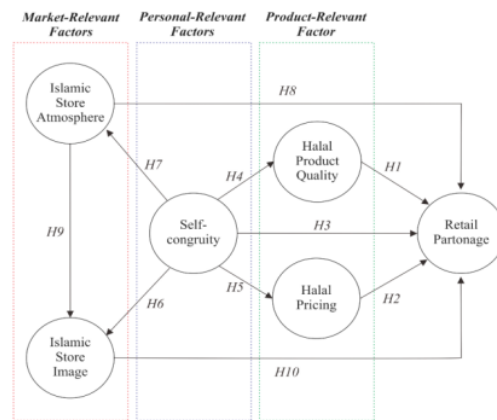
Market-Relevant Factors

Personal-Relevant Factors

Product-Relevant Factor

Islamic Store Atmosphere

H8

Halal Product Quality

H7

H4

H1

H9

Self-congruity

H3

Retail Partonage

H5

H6

Halal Pricing

H2

Islamic Store Image

H10